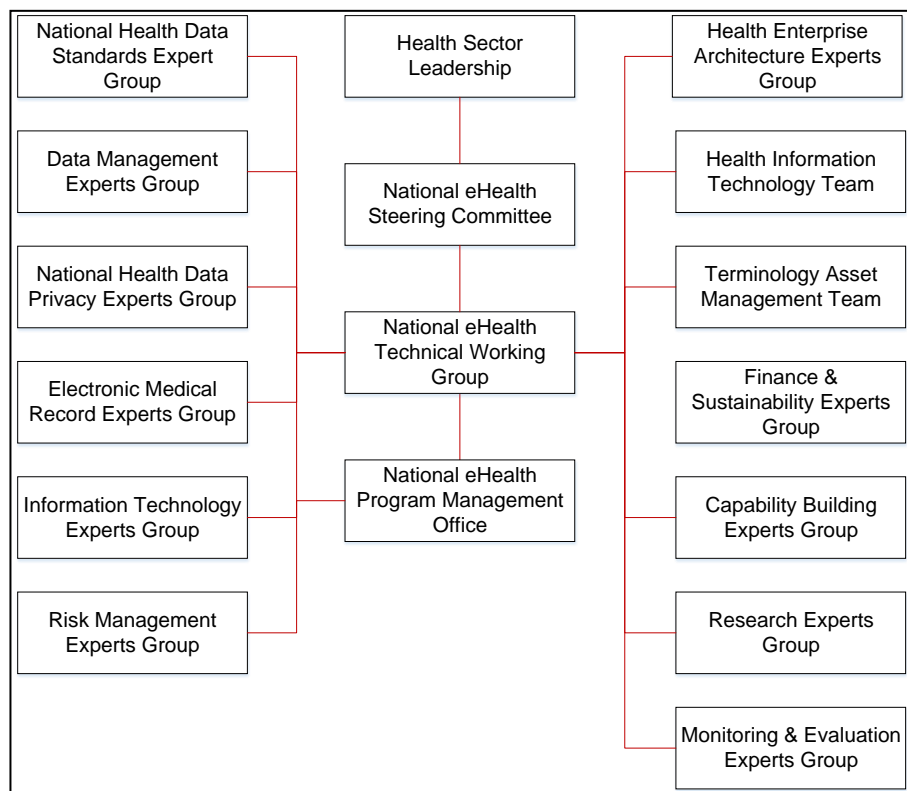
National Health Data Standards Expert Group

Data Management Experts Group

National Health Data Privacy Experts Group

Electronic Medical Record Experts Group

Information Technology Experts Group

Risk Management Experts Group

Health Sector Leadership

National eHealth Steering Committee

National eHealth Technical Working Group

National eHealth Program Management Office

Health Enterprise Architecture Experts Group

Health Information Technology Team

Terminology Asset Management Team

Finance & Sustainability Experts Group

Capability Building Experts Group

Research Experts Group

Monitoring & Evaluation Experts Group